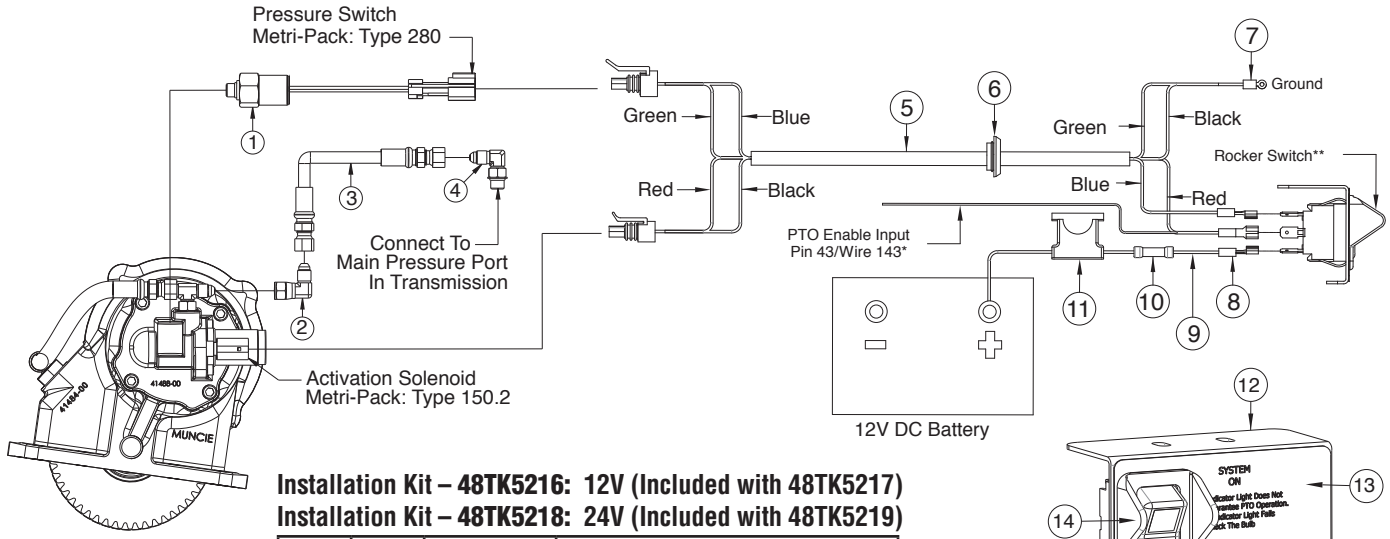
Pressure Switch
Metri-Pack: Type 280

1

3

4

Connect To
Main Pressure Port
In Transmission

2

Activation Solenoid
Metri-Pack: Type 150.2

41488-00

41484-00

MUNCIE

Green

Blue

Red

Black

5

6

7

Ground

Green

Black

Rocker Switch**

Blue

Red

PTO Enable Input
Pin 43/Wire 143*

11

10

9

8

12V DC Battery

12

13

14

SYSTEM
ON
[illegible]dicator Light Does Not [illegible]rantee PTO Operation. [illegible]dicator Light Fails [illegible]ck The Bulb

Installation Kit – 48TK5216: 12V (Included with 48TK5217)
Installation Kit – 48TK5218: 24V (Included with 48TK5219)